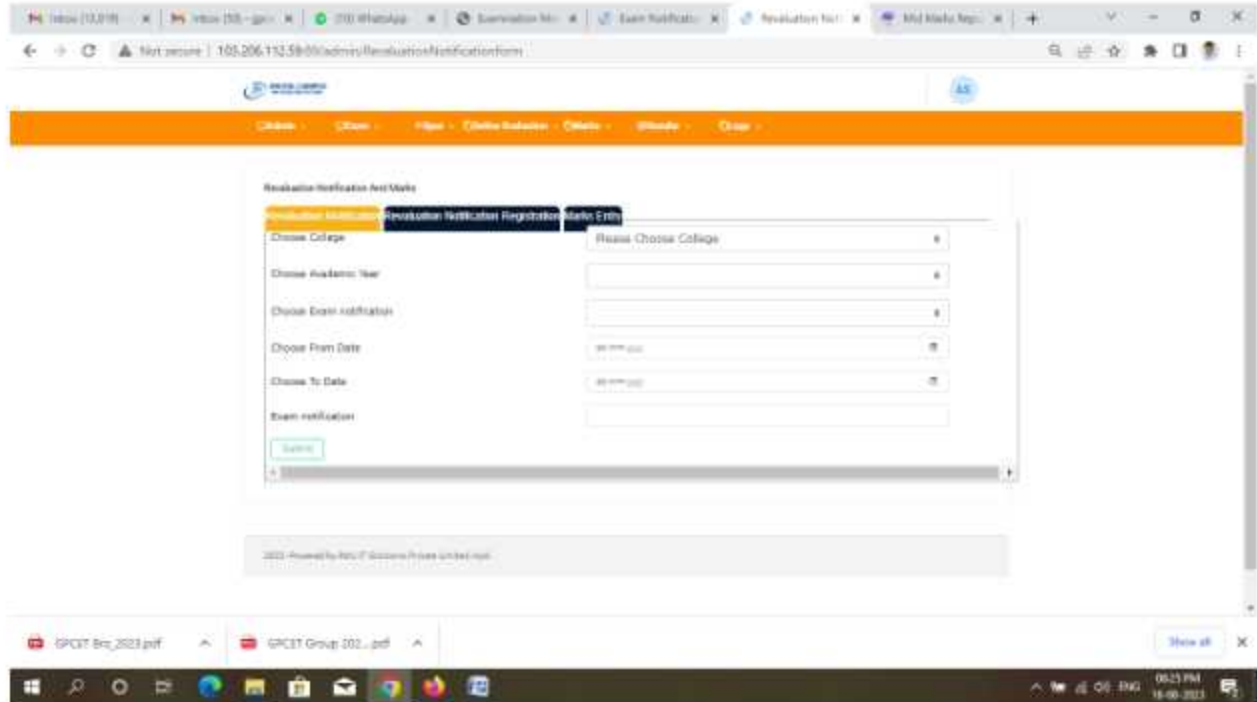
Inbox (13,819) | Inbox (55) - gpc | (10) WhatsApp | Examination Mo | Exam Notificati | Revaluation Not | Mid Marks Rep | +

Not secure | 103.206.112.58/admin/RevaluationNotificationform

AS

Revaluation Notification And Marks

Revaluation Notification | Revaluation Notification Registration | Marks Entry

Choose College | Please Choose College

Choose Academic Year

Choose Exam notification

Choose From Date | dd-mm-yyyy

Choose To Date | dd-mm-yyyy

Exam notification

Submit

2023 Powered by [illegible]

SPCET Brc_2023.pdf | SPCET Group 202....pdf | Show all

ENG 08:23 PM 18-08-2023